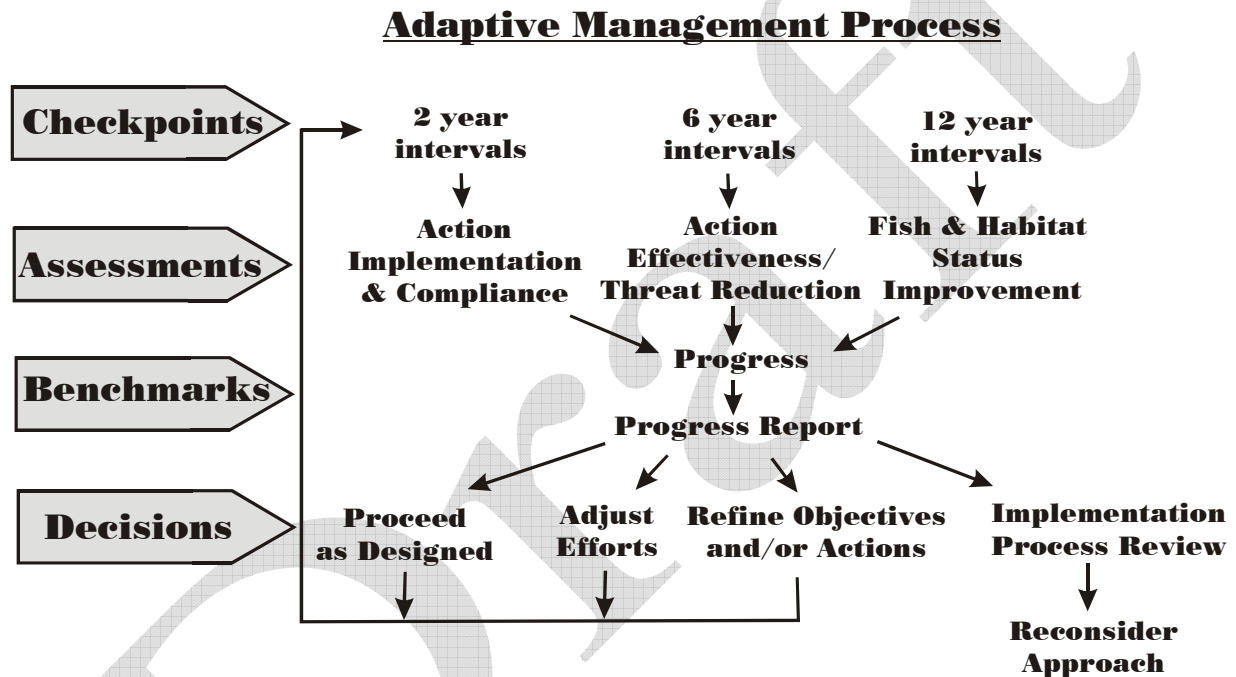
Adaptive Management Process

Checkpoints

Assessments

Benchmarks

Decisions

2 year intervals

6 year intervals

12 year intervals

Action Implementation & Compliance

Action Effectiveness/ Threat Reduction

Fish & Habitat Status Improvement

Progress

Progress Report

Proceed as Designed

Adjust Efforts

Refine Objectives and/or Actions

Implementation Process Review

Reconsider Approach

Draft